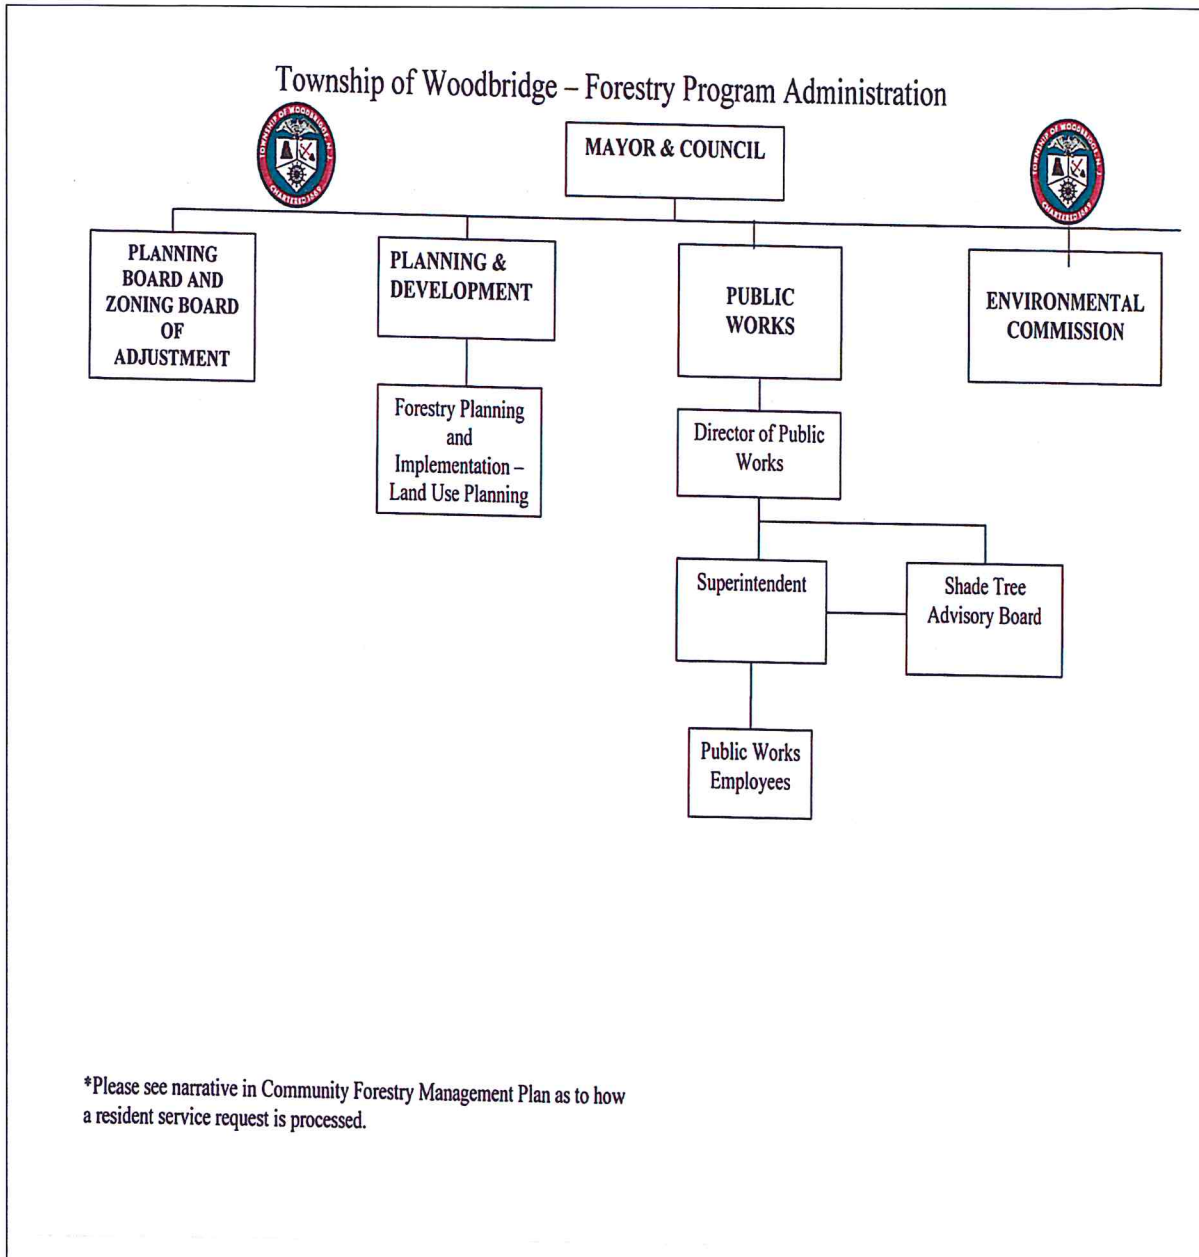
Township of Woodbridge – Forestry Program Administration

TOWNSHIP OF WOODBRIDGE N.J. CHARTERED 1669

MAYOR & COUNCIL

TOWNSHIP OF WOODBRIDGE N.J. CHARTERED 1669

PLANNING BOARD AND ZONING BOARD OF ADJUSTMENT

PLANNING & DEVELOPMENT

Forestry Planning and Implementation – Land Use Planning

PUBLIC WORKS

Director of Public Works

Superintendent

Shade Tree Advisory Board

Public Works Employees

ENVIRONMENTAL COMMISSION

*Please see narrative in Community Forestry Management Plan as to how a resident service request is processed.